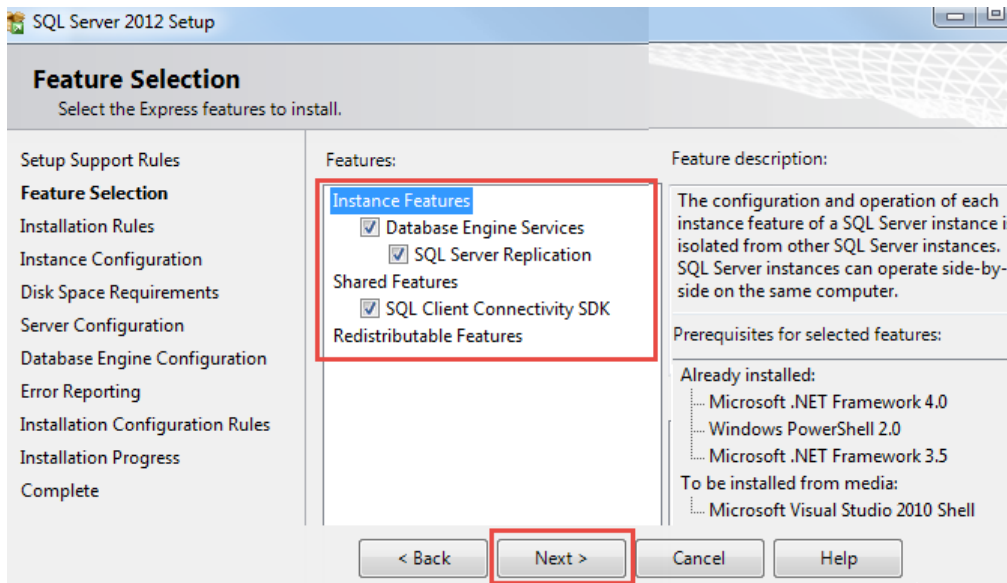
SQL Server 2012 Setup

Feature Selection
Select the Express features to install.

Setup Support Rules
Feature Selection
Installation Rules
Instance Configuration
Disk Space Requirements
Server Configuration
Database Engine Configuration
Error Reporting
Installation Configuration Rules
Installation Progress
Complete

Features:
Instance Features
Database Engine Services
SQL Server Replication
Shared Features
SQL Client Connectivity SDK
Redistributable Features

Feature description:
The configuration and operation of each instance feature of a SQL Server instance i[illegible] isolated from other SQL Server instances. SQL Server instances can operate side-by-side on the same computer.

Prerequisites for selected features:
Already installed:
Microsoft .NET Framework 4.0
Windows PowerShell 2.0
Microsoft .NET Framework 3.5
To be installed from media:
Microsoft Visual Studio 2010 Shell

< Back
Next >
Cancel
Help